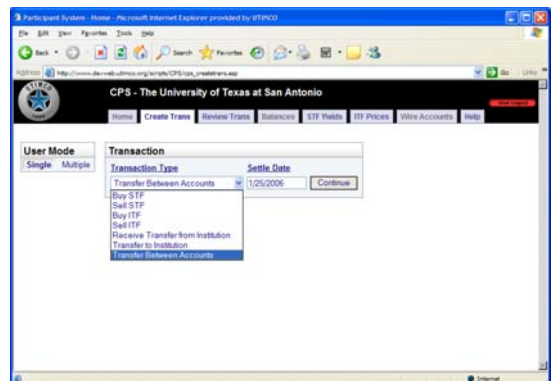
Participant System - Home - Microsoft Internet Explorer provided by UTIMCO

File Edit View Favorites Tools Help

Back Search Favorites

Address http://www.dev-web.utimco.org/scripts/CPS/cps_createtrans.asp Go Links

CPS - The University of Texas at San Antonio

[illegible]

Home Create Trans Review Trans Balances STF Yields ITF Prices Wire Accounts Help

User Mode

Single Multiple

Transaction

Transaction Type

Settle Date

Transfer Between Accounts

1/25/2006

Continue

Buy STF
Sell STF
Buy ITF
Sell ITF
Receive Transfer from Institution
Transfer to Institution
Transfer Between Accounts

Internet